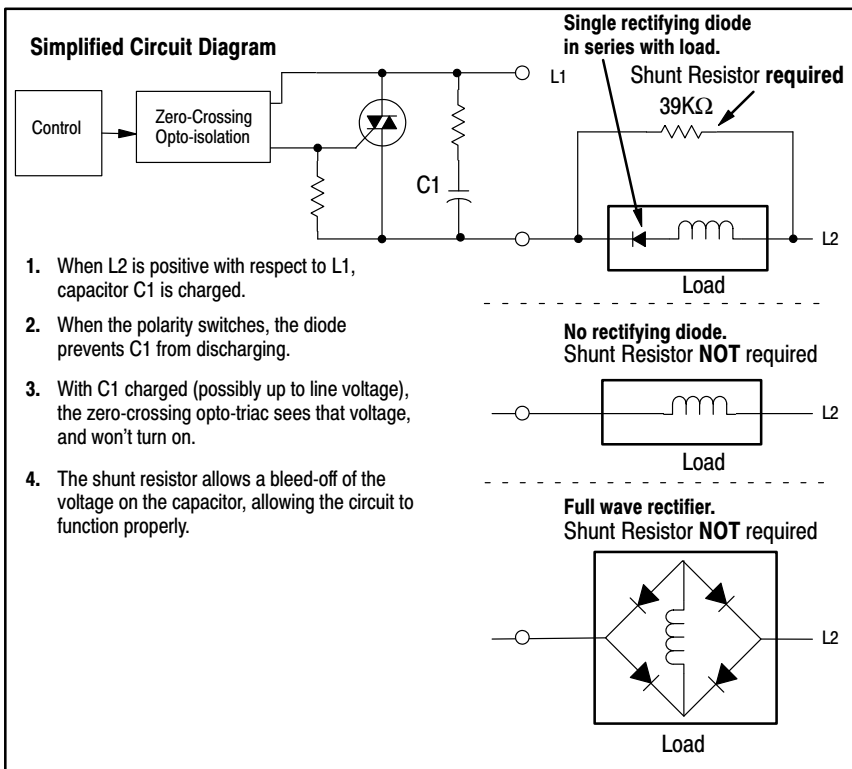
Simplified Circuit Diagram

Single rectifying diode in series with load.

Shunt Resistor **required**

39KΩ

Control

Zero-Crossing Opto-isolation

L1

C1

L2

Load

1. When L2 is positive with respect to L1, capacitor C1 is charged.

2. When the polarity switches, the diode prevents C1 from discharging.

3. With C1 charged (possibly up to line voltage), the zero-crossing opto-triac sees that voltage, and won't turn on.

4. The shunt resistor allows a bleed-off of the voltage on the capacitor, allowing the circuit to function properly.

No rectifying diode.
Shunt Resistor **NOT** required

L2

Load

Full wave rectifier.
Shunt Resistor **NOT** required

L2

Load